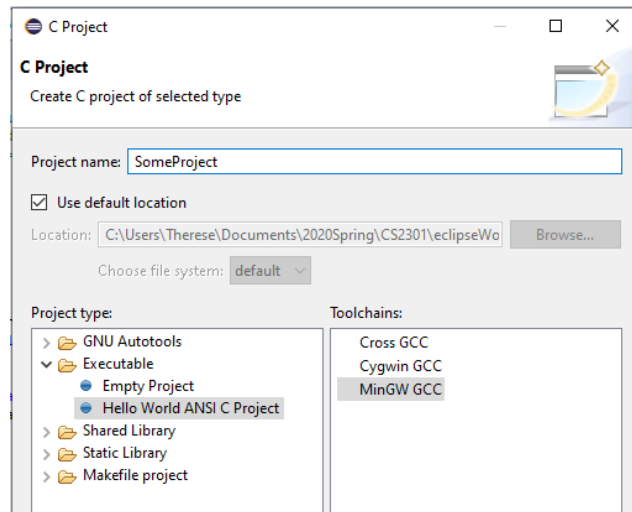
C Project

C Project
Create C project of selected type

Project name: SomeProject

Use default location

Location: C:\Users\Therese\Documents\2020Spring\CS2301\eclipseWo Browse...

Choose file system: default

Project type:
GNU Autotools
Executable
Empty Project
Hello World ANSI C Project
Shared Library
Static Library
Makefile project

Toolchains:
Cross GCC
Cygwin GCC
MinGW GCC